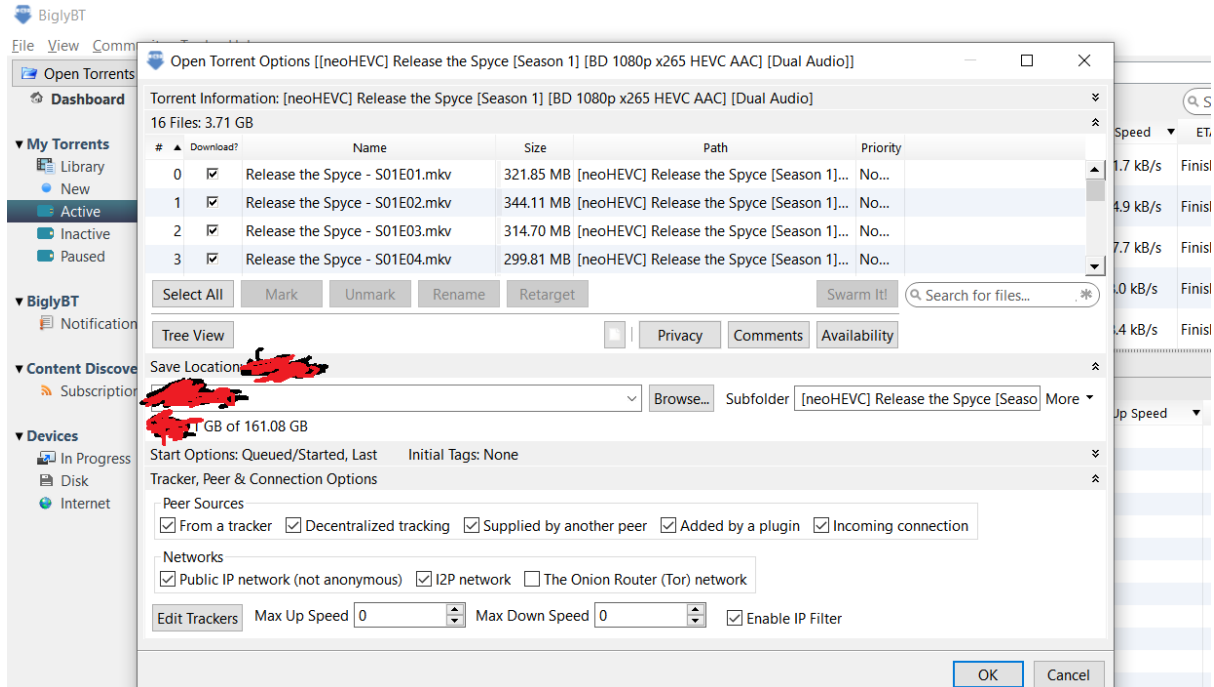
BiglyBT

File View Comm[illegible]

Open Torrents

Dashboard

My Torrents
Library
New
Active
Inactive
Paused

BiglyBT
Notification

Content Discove
Subscription

Devices
In Progress
Disk
Internet

Open Torrent Options [[neoHEVC] Release the Spyce [Season 1] [BD 1080p x265 HEVC AAC] [Dual Audio]]

Torrent Information: [neoHEVC] Release the Spyce [Season 1] [BD 1080p x265 HEVC AAC] [Dual Audio]

16 Files: 3.71 GB

| # | Download? | Name | Size | Path | Priority |
|---|---|---|---|---|---|
| 0 | ☑ | Release the Spyce - S01E01.mkv | 321.85 MB | [neoHEVC] Release the Spyce [Season 1]... | No... |
| 1 | ☑ | Release the Spyce - S01E02.mkv | 344.11 MB | [neoHEVC] Release the Spyce [Season 1]... | No... |
| 2 | ☑ | Release the Spyce - S01E03.mkv | 314.70 MB | [neoHEVC] Release the Spyce [Season 1]... | No... |
| 3 | ☑ | Release the Spyce - S01E04.mkv | 299.81 MB | [neoHEVC] Release the Spyce [Season 1]... | No... |

Select All Mark Unmark Rename Retarget Swarm It! Search for files...

Tree View Privacy Comments Availability

Save Location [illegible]

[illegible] Browse... Subfolder [neoHEVC] Release the Spyce [Seaso More

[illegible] GB of 161.08 GB

Start Options: Queued/Started, Last Initial Tags: None

Tracker, Peer & Connection Options

Peer Sources
☑ From a tracker ☑ Decentralized tracking ☑ Supplied by another peer ☑ Added by a plugin ☑ Incoming connection

Networks
☑ Public IP network (not anonymous) ☑ I2P network ☐ The Onion Router (Tor) network

Edit Trackers Max Up Speed 0 Max Down Speed 0 ☑ Enable IP Filter

OK Cancel

Speed ET
1.7 kB/s Finis
4.9 kB/s Finis
7.7 kB/s Finis
.0 kB/s Finis
.4 kB/s Finis
Up Speed